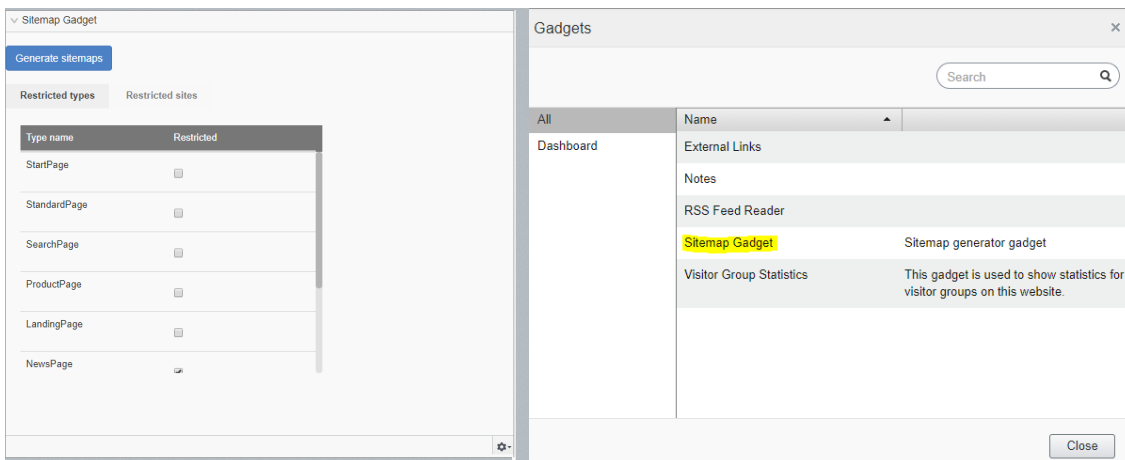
Sitemap Gadget

Generate sitemaps

Restricted types Restricted sites

| Type name | Restricted |
|---|---|
| StartPage | |
| StandardPage | |
| SearchPage | |
| ProductPage | |
| LandingPage | |
| NewsPage | |

Gadgets ×

Search

All
Dashboard

| Name ▲ | |
|---|---|
| External Links | |
| Notes | |
| RSS Feed Reader | |
| Sitemap Gadget | Sitemap generator gadget |
| Visitor Group Statistics | This gadget is used to show statistics for visitor groups on this website. |

Close